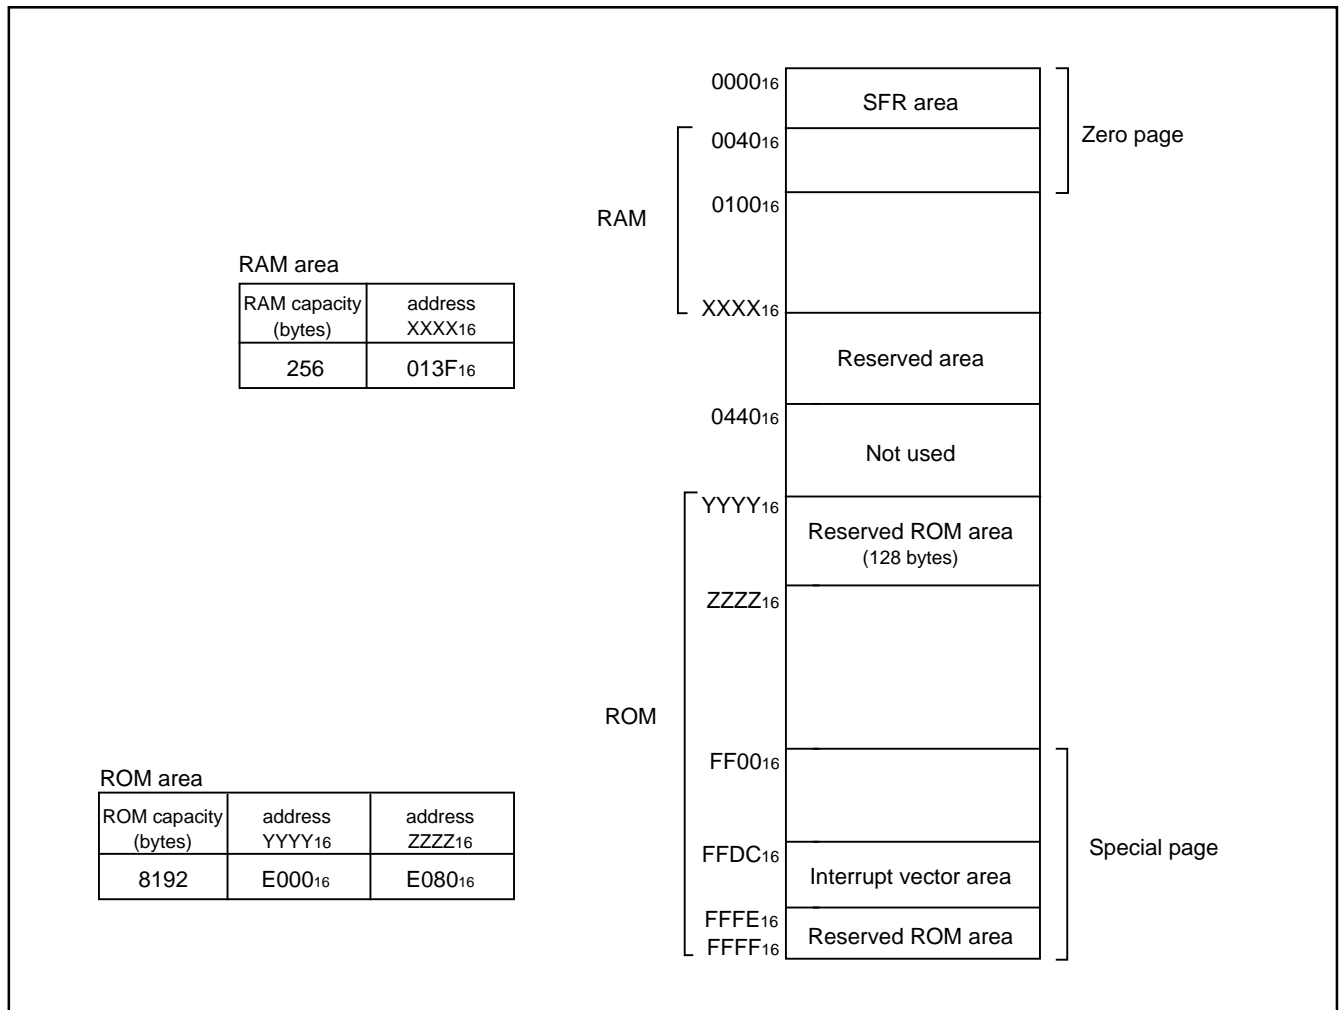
RAM area

| RAM capacity (bytes) | address $XXXX_{16}$ |
|---|---|
| 256 | $013F_{16}$ |

ROM area

| ROM capacity (bytes) | address $YYYY_{16}$ | address $ZZZZ_{16}$ |
|---|---|---|
| 8192 | $E000_{16}$ | $E080_{16}$ |

$0000_{16}$
SFR area
Zero page
$0040_{16}$
RAM
$0100_{16}$
$XXXX_{16}$
Reserved area
$0440_{16}$
Not used
$YYYY_{16}$
Reserved ROM area
(128 bytes)
$ZZZZ_{16}$
ROM
$FF00_{16}$
$FFDC_{16}$
Interrupt vector area
Special page
$FFFE_{16}$
$FFFF_{16}$
Reserved ROM area